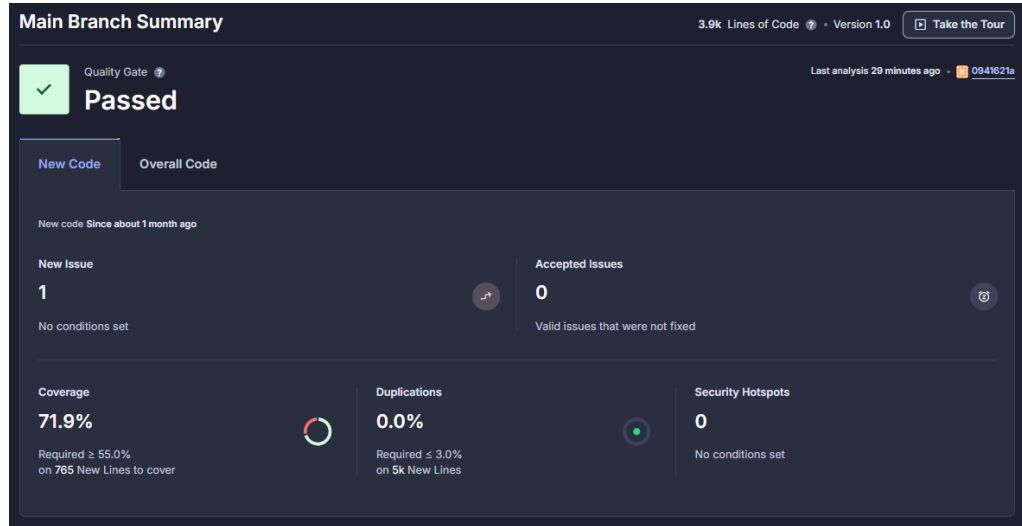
Main Branch Summary

3.9k Lines of Code ? • Version 1.0

Take the Tour

Quality Gate ?

Passed

Last analysis 29 minutes ago • 0941621a

New Code

Overall Code

New code Since about 1 month ago

New Issue

1

No conditions set

Accepted Issues

0

Valid issues that were not fixed

Coverage

71.9%

Required ≥ 55.0%
on 765 New Lines to cover

Duplications

0.0%

Required ≤ 3.0%
on 5k New Lines

Security Hotspots

0

No conditions set